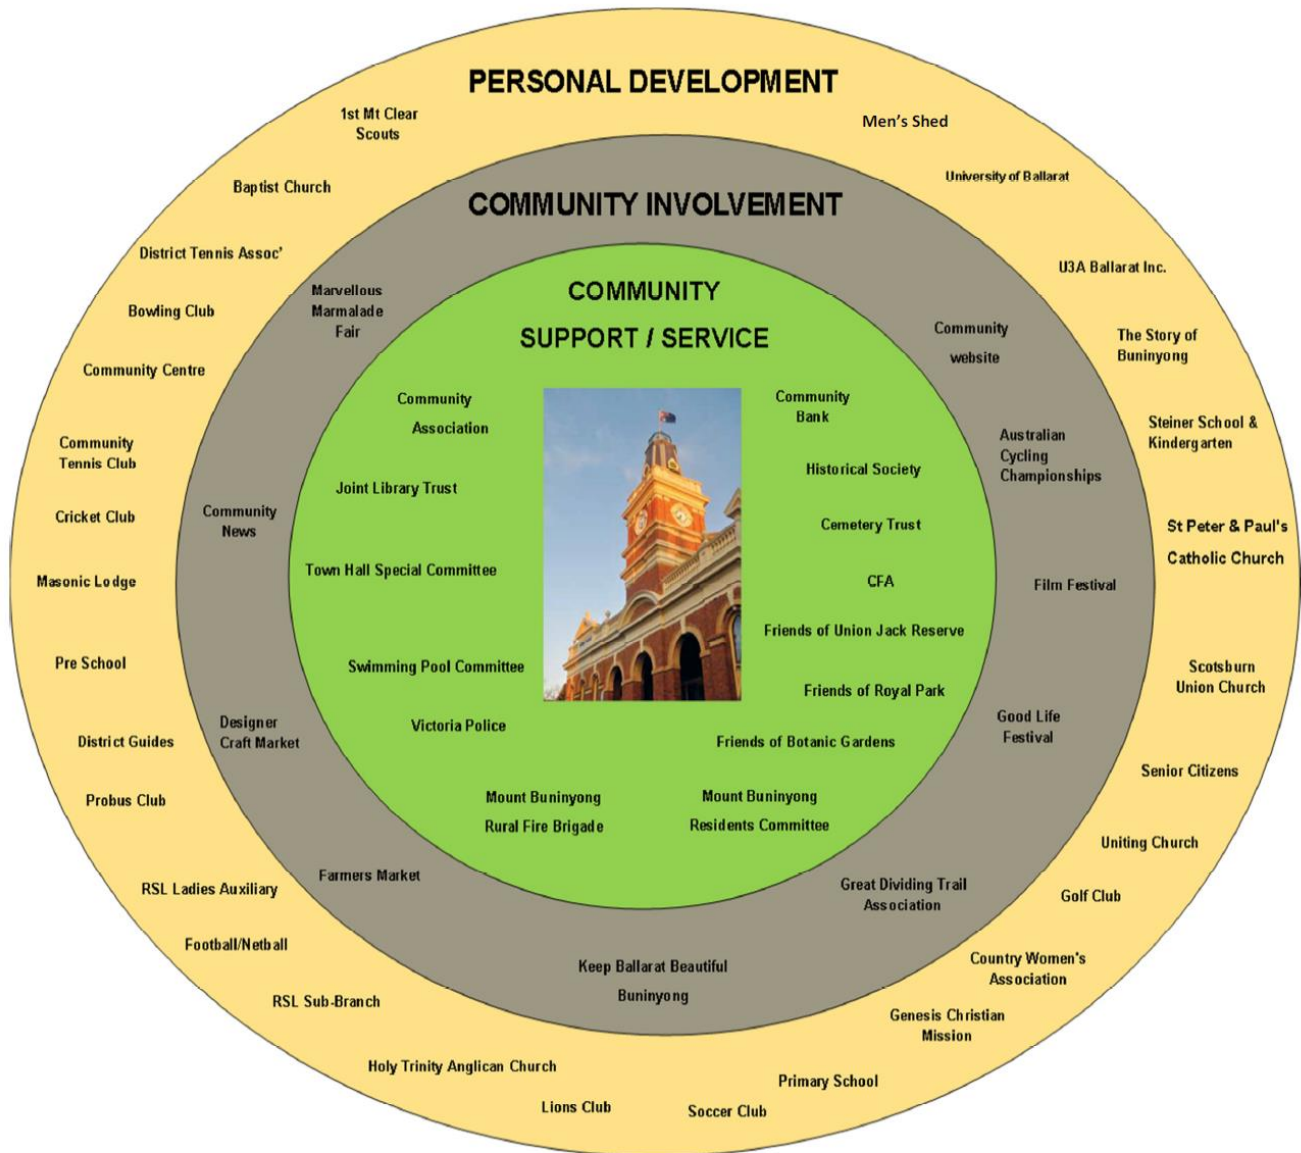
PERSONAL DEVELOPMENT

1st Mt Clear Scouts

Men's Shed

Baptist Church

University of Ballarat

District Tennis Assoc'

U3A Ballarat Inc.

Bowling Club

The Story of Buninyong

Community Centre

Steiner School & Kindergarten

Community Tennis Club

Cricket Club

St Peter & Paul's Catholic Church

Masonic Lodge

Pre School

Scotsburn Union Church

District Guides

Senior Citizens

Probus Club

Uniting Church

RSL Ladies Auxiliary

Golf Club

Football/Netball

Country Women's Association

RSL Sub-Branch

Genesis Christian Mission

Holy Trinity Anglican Church

Primary School

Lions Club

Soccer Club

COMMUNITY INVOLVEMENT

Marvellous Marmalade Fair

Community website

Australian Cycling Championships

Community News

Film Festival

Designer Craft Market

Good Life Festival

Farmers Market

Great Dividing Trail Association

Keep Ballarat Beautiful Buninyong

COMMUNITY SUPPORT / SERVICE

Community Association

Community Bank

Joint Library Trust

Historical Society

Cemetery Trust

Town Hall Special Committee

CFA

Friends of Union Jack Reserve

Swimming Pool Committee

Friends of Royal Park

Victoria Police

Friends of Botanic Gardens

Mount Buninyong Rural Fire Brigade

Mount Buninyong Residents Committee